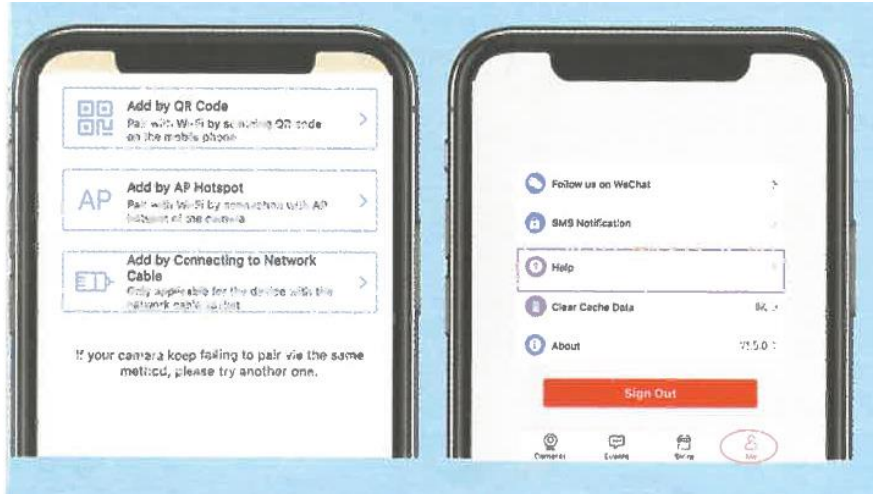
Add by QR Code
Pair with Wi-Fi by scanning QR code on the mobile phone

AP
Add by AP Hotspot
Pair with Wi-Fi by connecting with AP hotspot of the camera

Add by Connecting to Network Cable
Only applicable for the device with the network cable socket

If your camera keep failing to pair via the same method, please try another one.

Follow us on WeChat

SMS Notification

Help

Clear Cache Data
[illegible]

About
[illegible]

Sign Out

Cameras
Events
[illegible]
Me